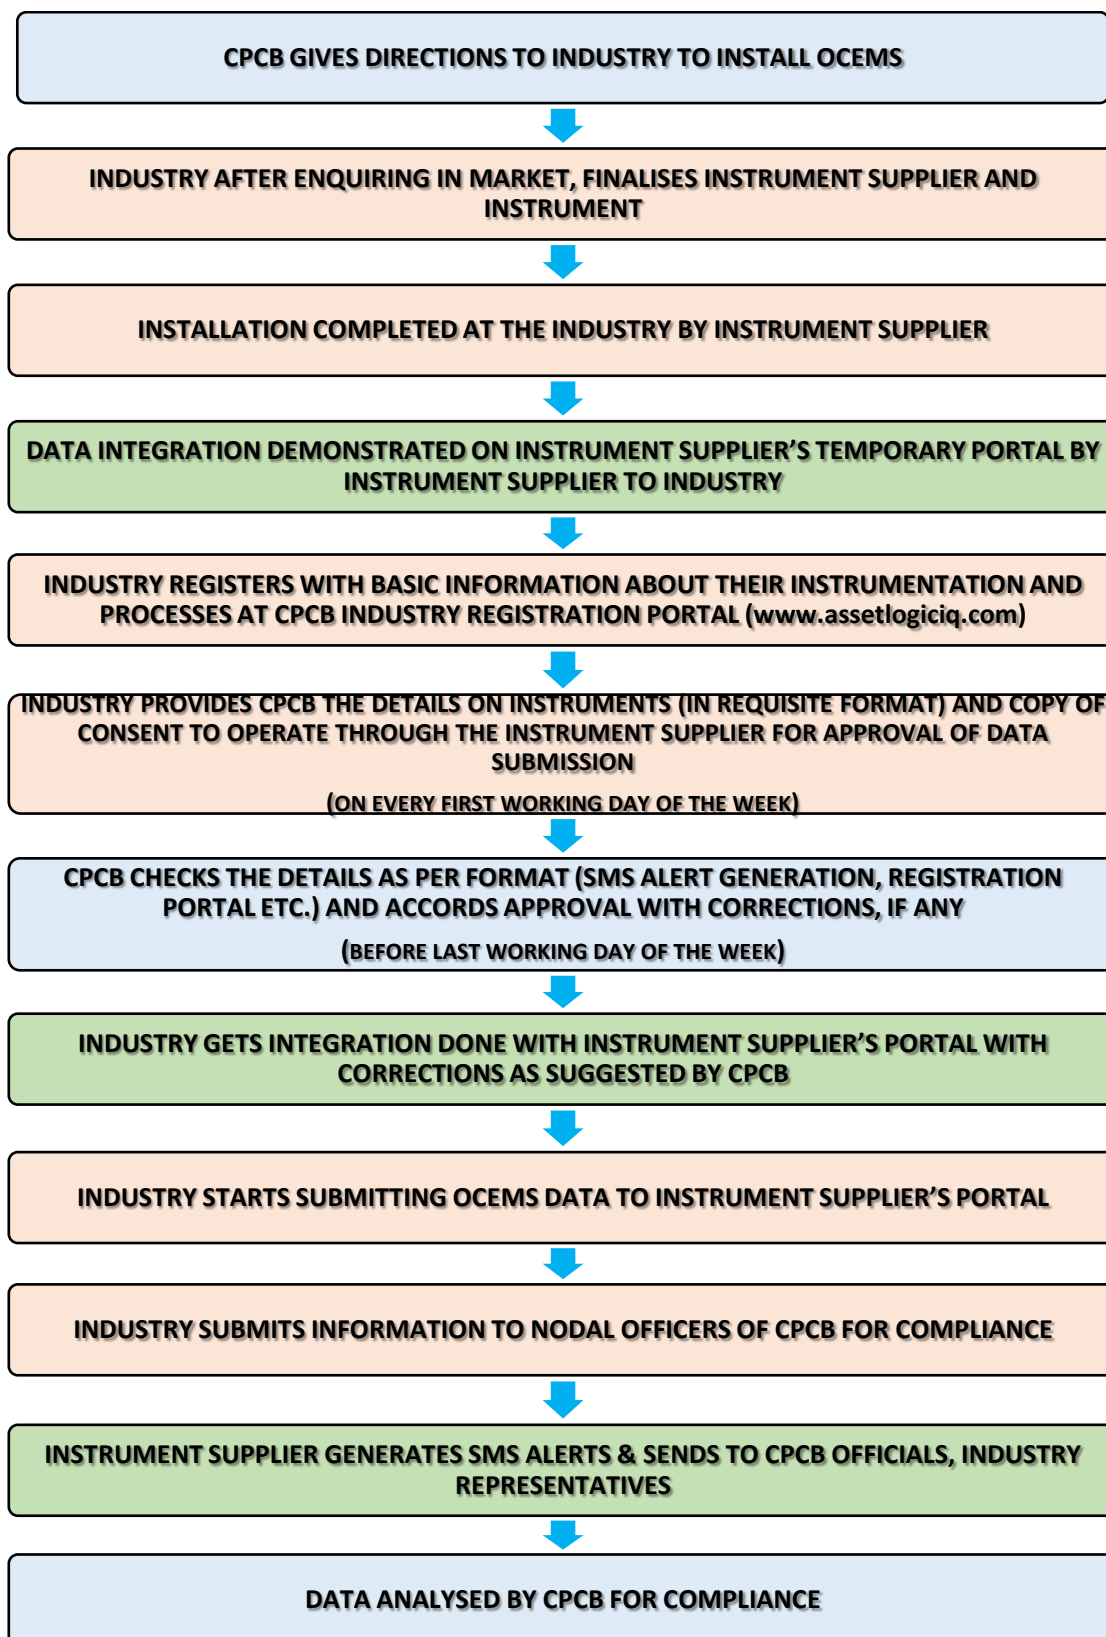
CPCB GIVES DIRECTIONS TO INDUSTRY TO INSTALL OCEMS

INDUSTRY AFTER ENQUIRING IN MARKET, FINALISES INSTRUMENT SUPPLIER AND INSTRUMENT

INSTALLATION COMPLETED AT THE INDUSTRY BY INSTRUMENT SUPPLIER

DATA INTEGRATION DEMONSTRATED ON INSTRUMENT SUPPLIER'S TEMPORARY PORTAL BY INSTRUMENT SUPPLIER TO INDUSTRY

INDUSTRY REGISTERS WITH BASIC INFORMATION ABOUT THEIR INSTRUMENTATION AND PROCESSES AT CPCB INDUSTRY REGISTRATION PORTAL (www.assetlogiciq.com)

INDUSTRY PROVIDES CPCB THE DETAILS ON INSTRUMENTS (IN REQUISITE FORMAT) AND COPY OF CONSENT TO OPERATE THROUGH THE INSTRUMENT SUPPLIER FOR APPROVAL OF DATA SUBMISSION

(ON EVERY FIRST WORKING DAY OF THE WEEK)

CPCB CHECKS THE DETAILS AS PER FORMAT (SMS ALERT GENERATION, REGISTRATION PORTAL ETC.) AND ACCORDS APPROVAL WITH CORRECTIONS, IF ANY

(BEFORE LAST WORKING DAY OF THE WEEK)

INDUSTRY GETS INTEGRATION DONE WITH INSTRUMENT SUPPLIER'S PORTAL WITH CORRECTIONS AS SUGGESTED BY CPCB

INDUSTRY STARTS SUBMITTING OCEMS DATA TO INSTRUMENT SUPPLIER'S PORTAL

INDUSTRY SUBMITS INFORMATION TO NODAL OFFICERS OF CPCB FOR COMPLIANCE

INSTRUMENT SUPPLIER GENERATES SMS ALERTS & SENDS TO CPCB OFFICIALS, INDUSTRY REPRESENTATIVES

DATA ANALYSED BY CPCB FOR COMPLIANCE